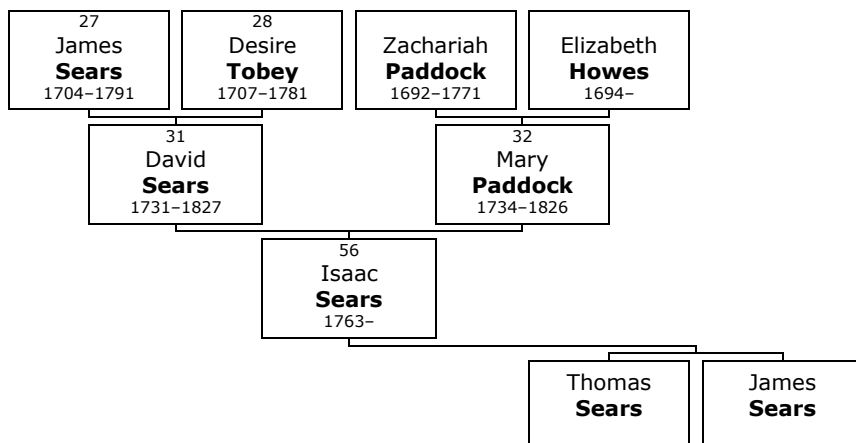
27
James
**Sears**
1704–1791

28
Desire
**Tobey**
1707–1781

Zachariah
**Paddock**
1692–1771

Elizabeth
**Howes**
1694–

31
David
**Sears**
1731–1827

32
Mary
**Paddock**
1734–1826

56
Isaac
**Sears**
1763–

Thomas
**Sears**

James
**Sears**